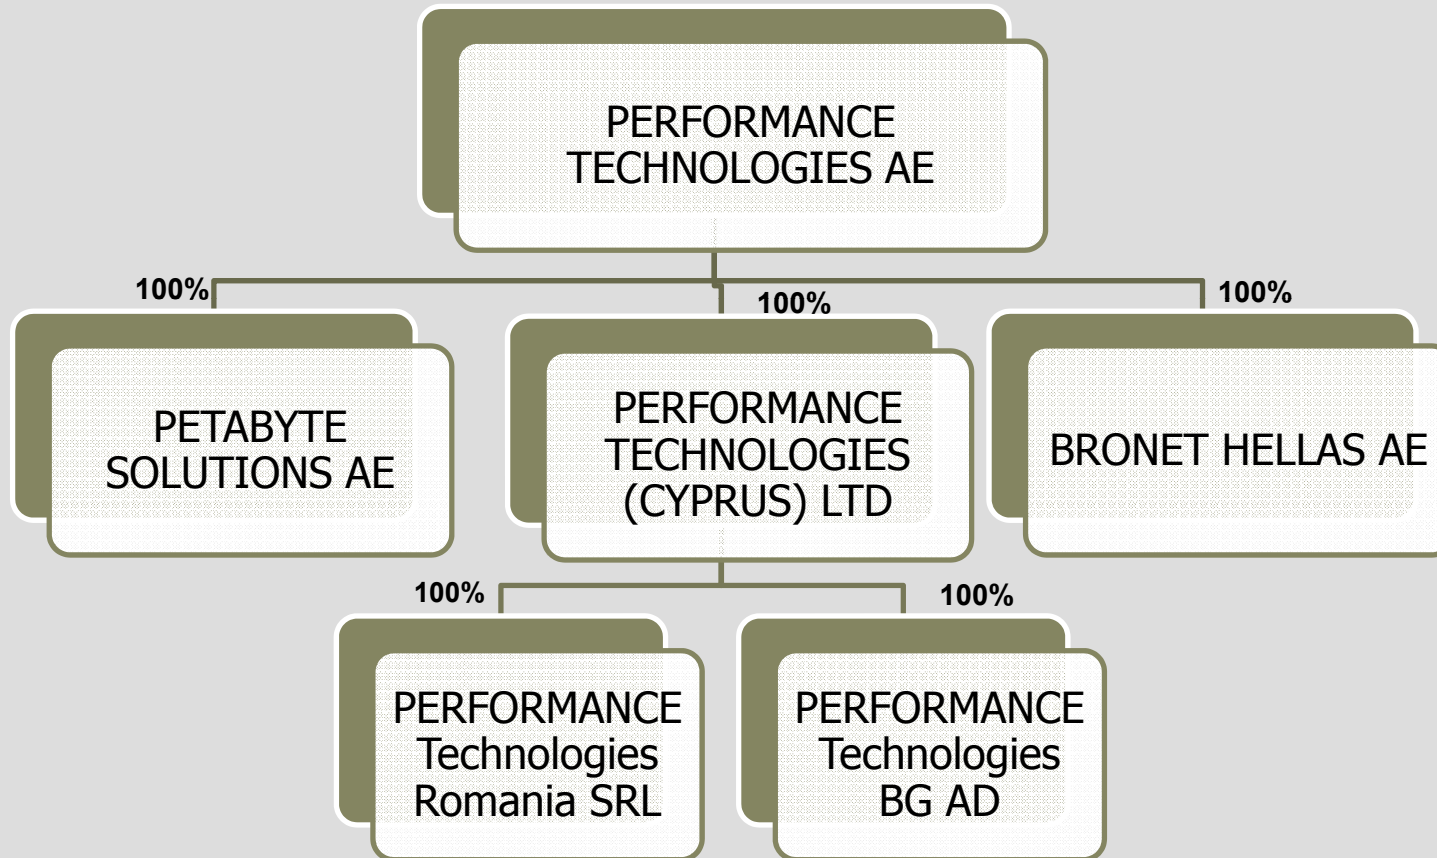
PERFORMANCE TECHNOLOGIES AE

100%

PETABYTE SOLUTIONS AE

100%

PERFORMANCE TECHNOLOGIES (CYPRUS) LTD

100%

BRONET HELLAS AE

100%

PERFORMANCE Technologies Romania SRL

100%

PERFORMANCE Technologies BG AD